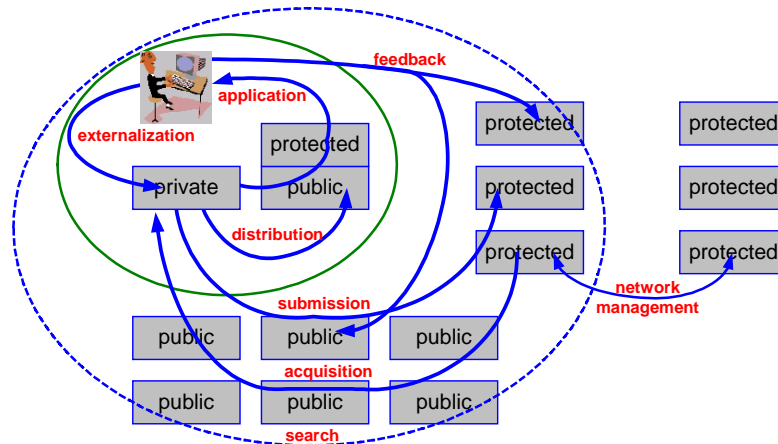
feedback
application
externalization
protected
private
public
distribution
protected
protected
protected
protected
protected
protected
network management
submission
public
public
public
acquisition
public
public
public
search